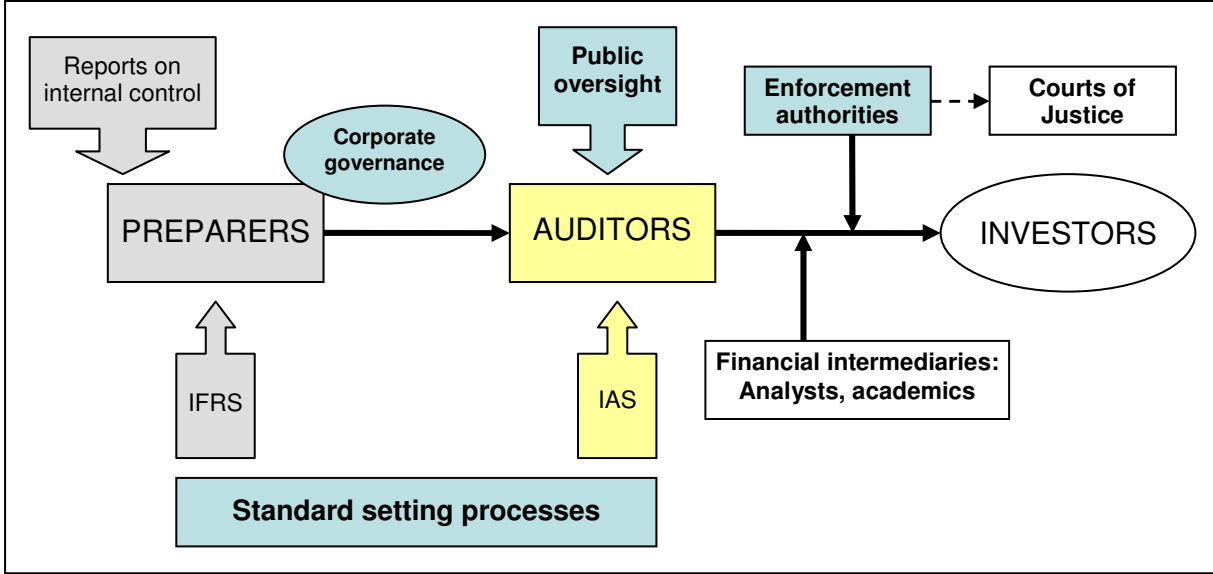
Reports on internal control

Corporate governance

Public oversight

Enforcement authorities

Courts of Justice

PREPARERS

AUDITORS

INVESTORS

IFRS

IAS

Financial intermediaries: Analysts, academics

Standard setting processes